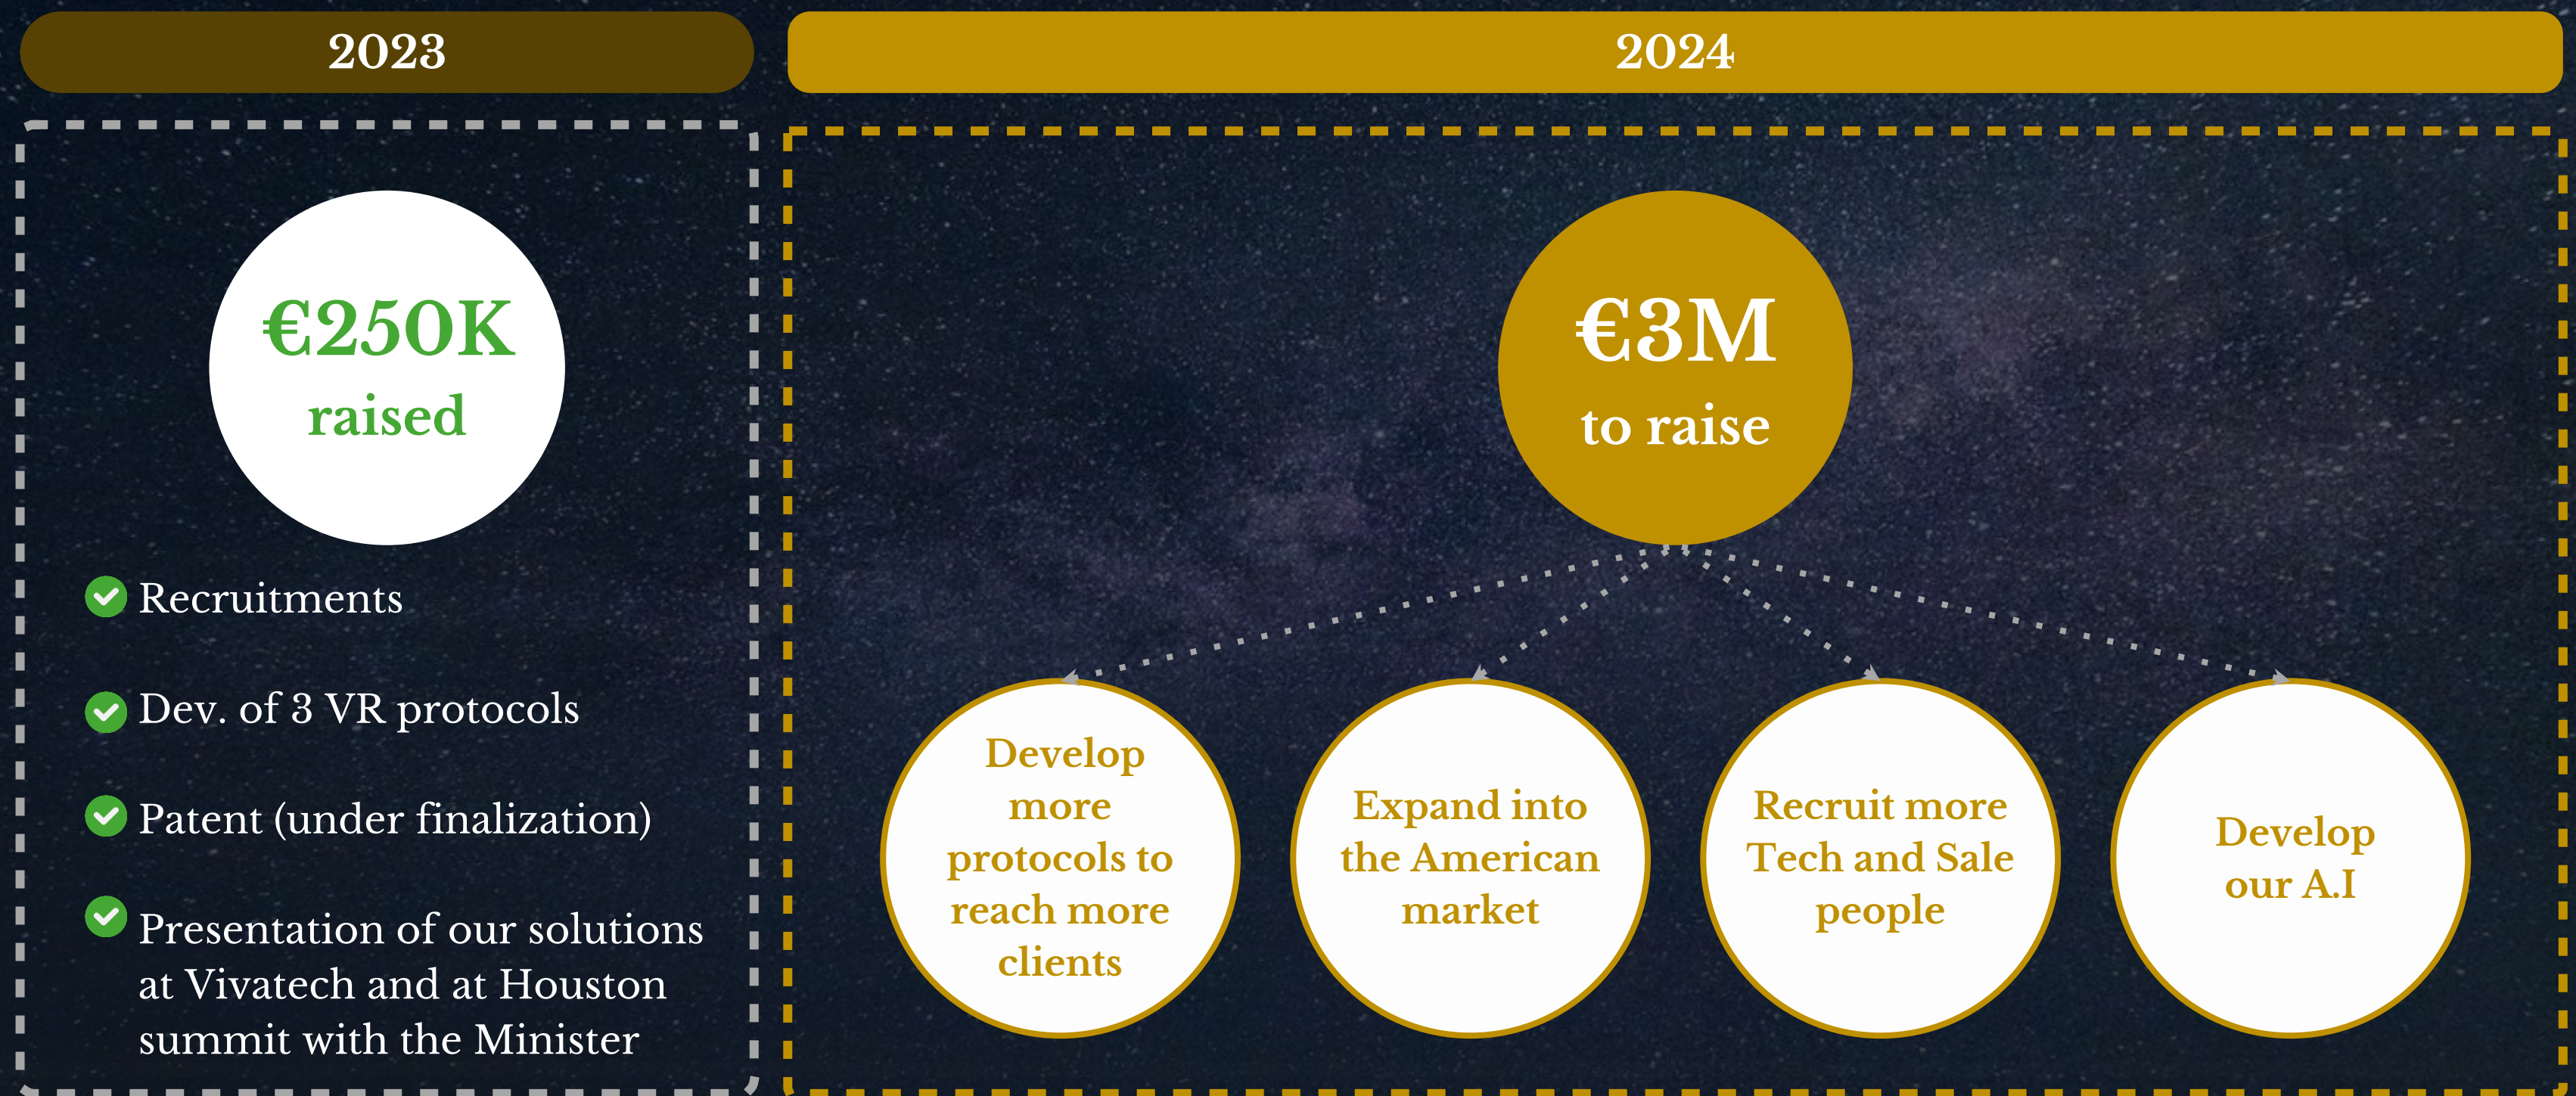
2023

2024

€250K
raised

Recruitments

Dev. of 3 VR protocols

Patent (under finalization)

Presentation of our solutions at Vivatech and at Houston summit with the Minister

€3M
to raise

Develop more protocols to reach more clients

Expand into the American market

Recruit more Tech and Sale people

Develop our A.I